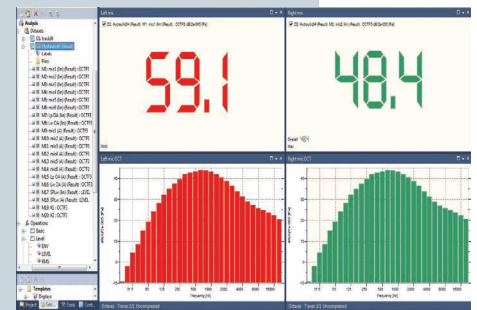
Analysis

Datasets

Labels

Files

Operations

Basic

Level

LEVEL

Templates

Displays

Left mic

59.1

Right mic

48.4

48.4

Left mic OCT

Right mic OCT

Frequency [Hz]

Frequency [Hz]

Octaves

Octaves